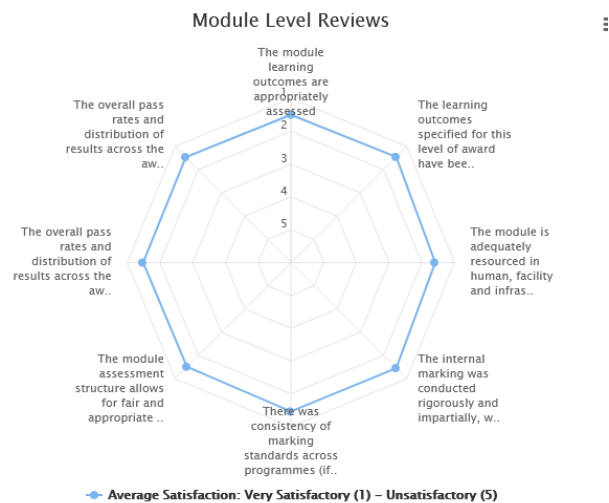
Module Level Reviews

The module learning outcomes are appropriately assessed

1
2
3
4
5

The learning outcomes specified for this level of award have bee..

The module is adequately resourced in human, facility and infras..

The internal marking was conducted rigorously and impartially, w..

There was consistency of marking standards across programmes (if..

The module assessment structure allows for fair and appropriate ..

The overall pass rates and distribution of results across the aw..

The overall pass rates and distribution of results across the aw..

Average Satisfaction: Very Satisfactory (1) - Unsatisfactory (5)